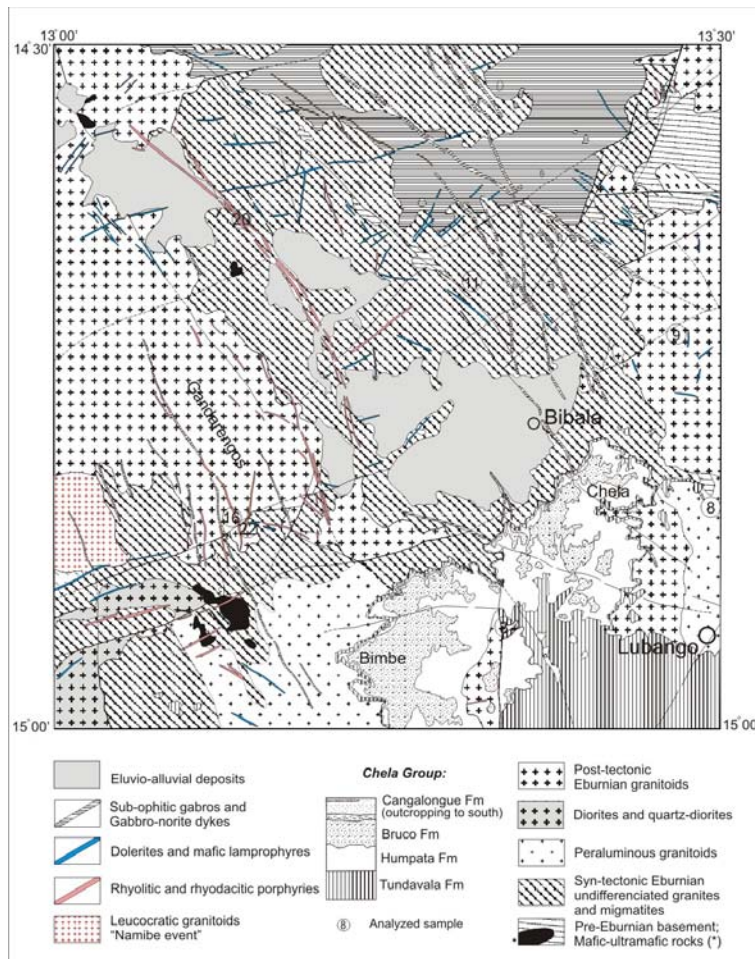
13°00'

13°30'

14°30'

20

11

21

Bibala

Candoléngos

16

Chela

8

Bimbe

Lubango

15°00'

15°00'

Eluvio-alluvial deposits

Sub-ophitic gabros and Gabbro-norite dykes

Dolerites and mafic lamprophyres

Rhyolitic and rhyodacitic porphyries

Leucocratic granitoids "Namibe event"

Chela Group:

Cangalongue Fm (outcropping to south)

Bruco Fm

Humpata Fm

Tundavala Fm

⑧ Analyzed sample

Post-tectonic Eburnian granitoids

Diorites and quartz-diorites

Peraluminous granitoids

Syn-tectonic Eburnian undifferenciated granites and migmatites

Pre-Eburnian basement; Mafic-ultramafic rocks (*)